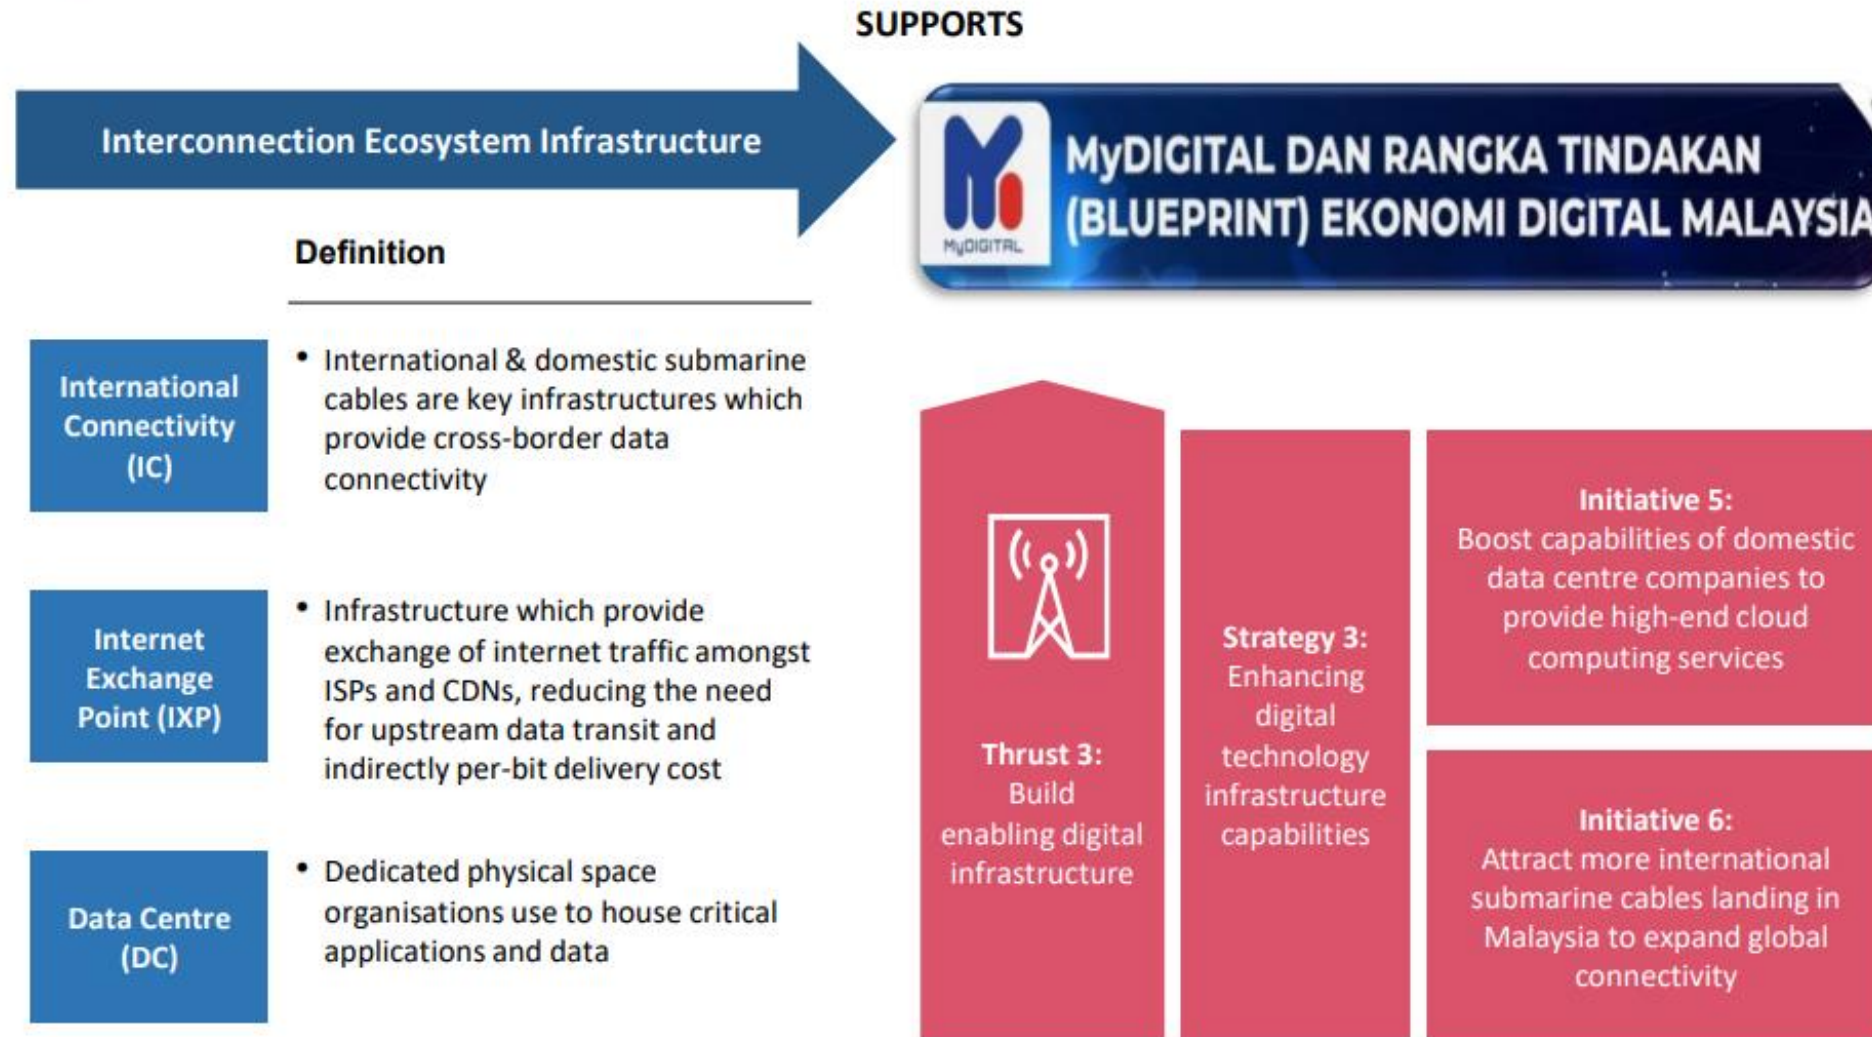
SUPPORTS

Interconnection Ecosystem Infrastructure

MyDIGITAL

MyDIGITAL DAN RANGKA TINDAKAN (BLUEPRINT) EKONOMI DIGITAL MALAYSIA

Definition

International Connectivity (IC)

• International & domestic submarine cables are key infrastructures which provide cross-border data connectivity

Internet Exchange Point (IXP)

• Infrastructure which provide exchange of internet traffic amongst ISPs and CDNs, reducing the need for upstream data transit and indirectly per-bit delivery cost

Data Centre (DC)

• Dedicated physical space organisations use to house critical applications and data

Thrust 3: Build enabling digital infrastructure

Strategy 3: Enhancing digital technology infrastructure capabilities

Initiative 5: Boost capabilities of domestic data centre companies to provide high-end cloud computing services

Initiative 6: Attract more international submarine cables landing in Malaysia to expand global connectivity